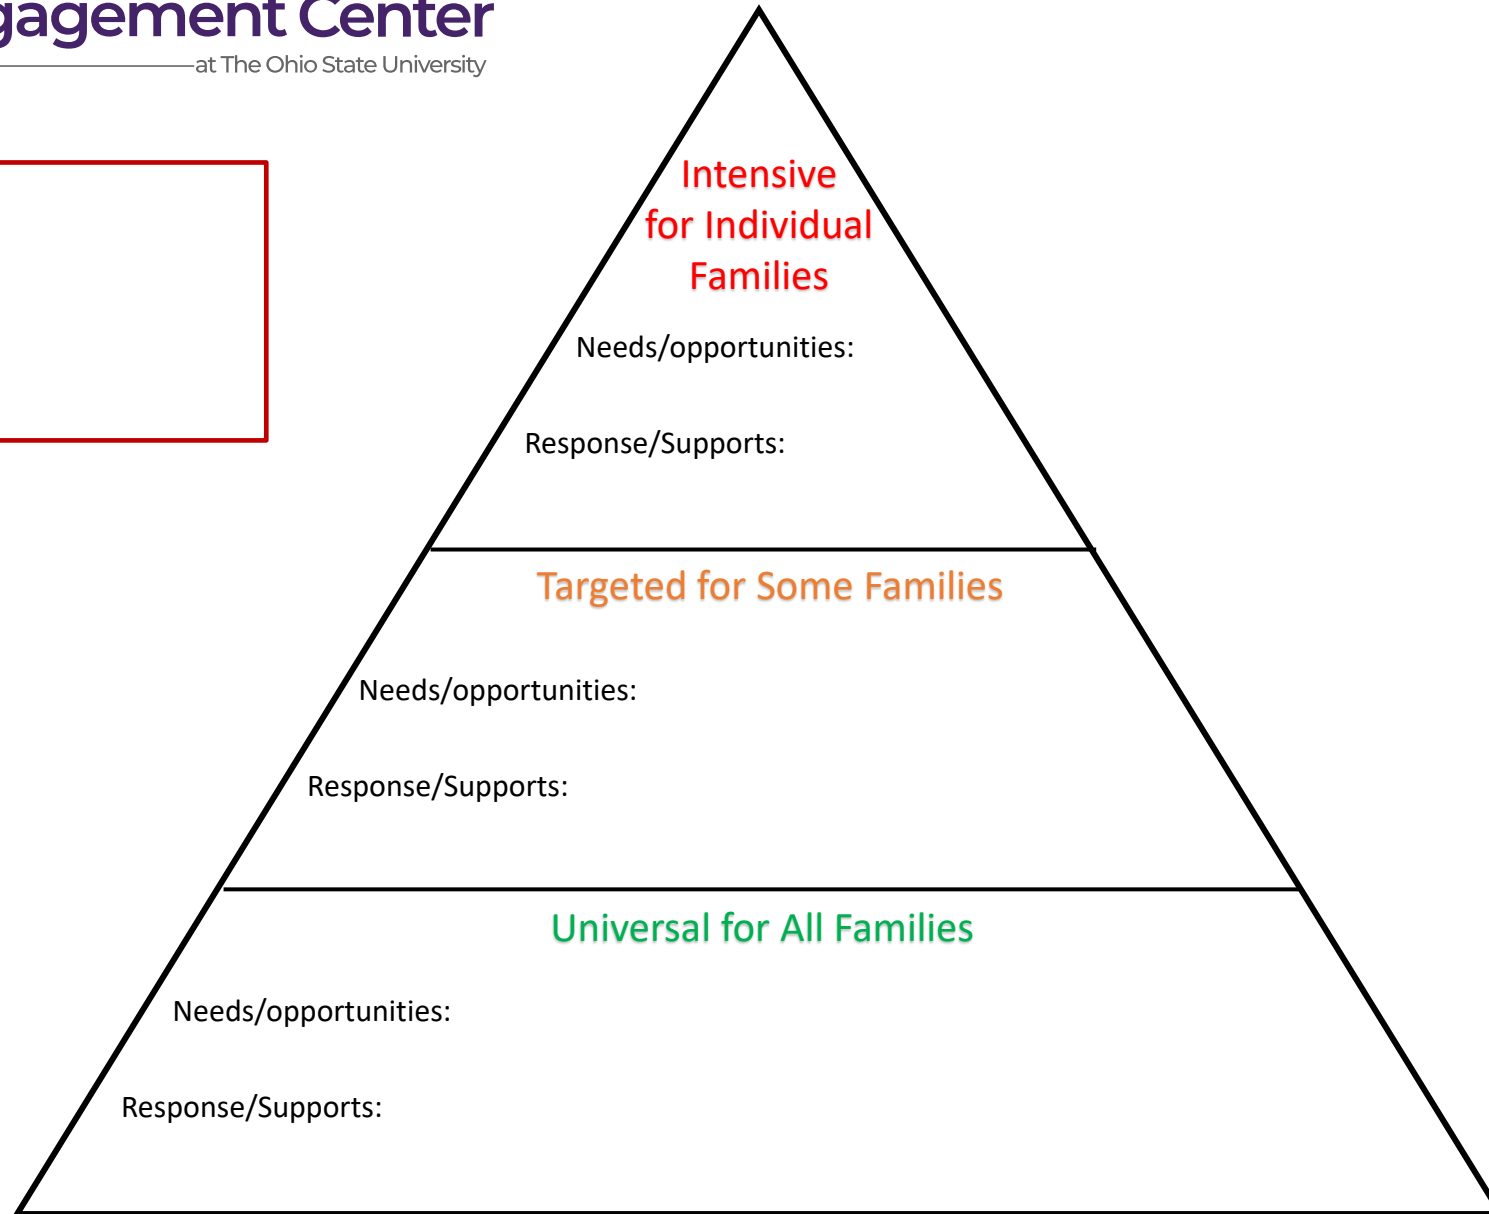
gagement Center
at The Ohio State University

Intensive for Individual Families

Needs/opportunities:

Response/Supports:

Targeted for Some Families

Needs/opportunities:

Response/Supports:

Universal for All Families

Needs/opportunities:

Response/Supports: